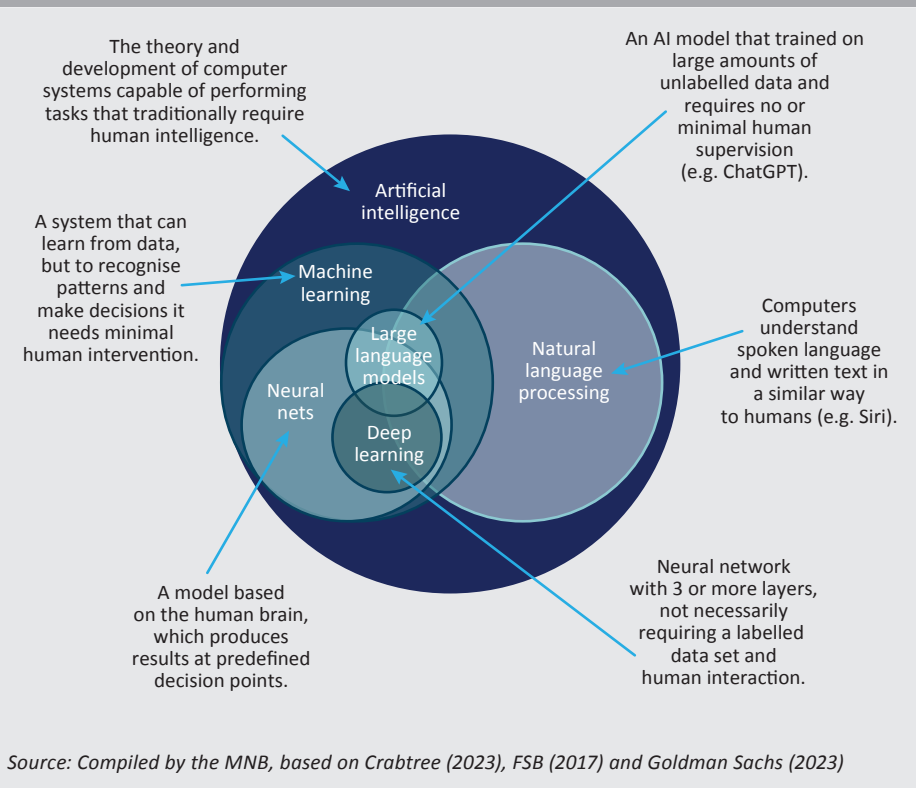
The theory and development of computer systems capable of performing tasks that traditionally require human intelligence.

An AI model that trained on large amounts of unlabelled data and requires no or minimal human supervision (e.g. ChatGPT).

Artificial intelligence

A system that can learn from data, but to recognise patterns and make decisions it needs minimal human intervention.

Machine learning

Large language models

Natural language processing

Computers understand spoken language and written text in a similar way to humans (e.g. Siri).

Neural nets

Deep learning

A model based on the human brain, which produces results at predefined decision points.

Neural network with 3 or more layers, not necessarily requiring a labelled data set and human interaction.

Source: Compiled by the MNB, based on Crabtree (2023), FSB (2017) and Goldman Sachs (2023)